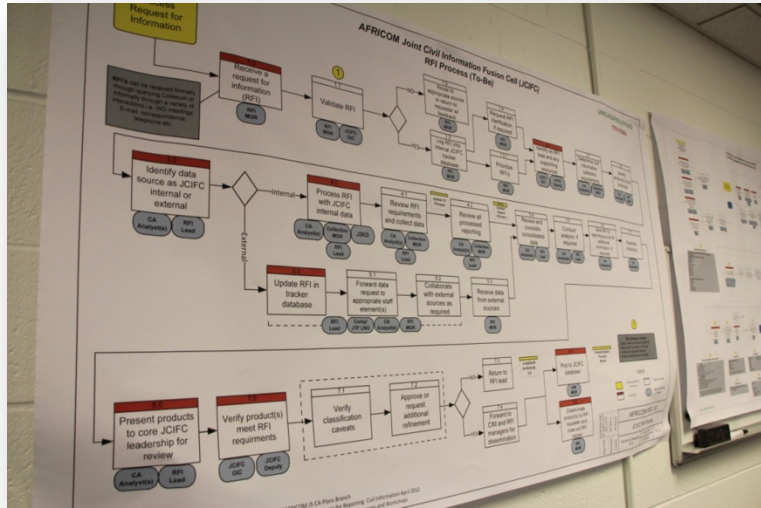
Request for Information

AFRICOM Joint Civil Information Fusion Cell (JCIFC)
RFI Process (To-Be)

RFI's can be received formally through Tasking Contracts or informally through a variety of interactions i.e. VTC meetings, E-mail, correspondence, telephone etc.

Receive a request for information (RFI)

RFI Mgr

1

Validate RFI

RFI Mgr

JCIFC OIC

NO

YES

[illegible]

Request RFI clarification if required

RFI Mgr

Log RFI into internal JCIFC tracker database

RFI Mgr

Prioritize RFI's

RFI Mgr

Assign RFI lead and any supporting analysts

UNCLASSIFIED

Identify data source as JCIFC internal or external

CA Analyst(s)

RFI Lead

Internal

External

Process RFI with JCIFC internal data

CA Analyst(s)

Collection Mgr

RFI Lead

J2KO

Review RFI requirements and collect data

CA Analyst(s)

Collection Mgr

Review all processed reporting

CA Analyst(s)

Collection Mgr

Review and complete consolidated data

Conduct analysis if required

Update RFI in tracker database

RFI Lead

Forward data request to appropriate staff element(s)

Comm JTF LNO

CA Analyst(s)

Collaborate with external sources as required

RFI Mgr

Receive data from external sources

RFI Mgr

Present products to core JCIFC leadership for review

CA Analyst(s)

RFI Lead

Verify product(s) meet RFI requirements

JCIFC OIC

JCIFC Deputy

Verify classification caveats

Approve or request additional refinement

NO

YES

Return to RFI lead

Forward to CM and RFI managers for dissemination

Post to JCIFC database

Disseminate products to RFI requester and close out RFI

RFI Mgr

AFRICOM J5 CA Plans Branch
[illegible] Civil Information April 2012